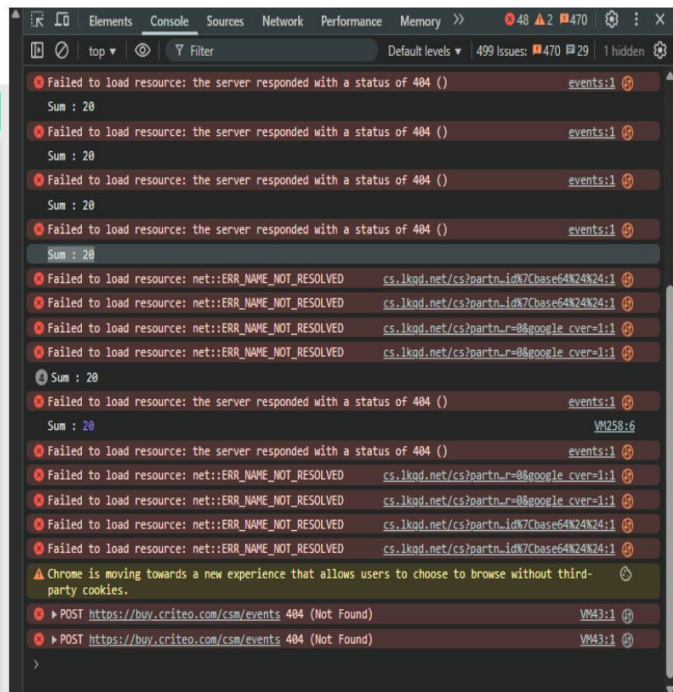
Elements Console Sources Network Performance Memory » 48 2 470 ⚙ ⋮ X

top ▾ Filter Default levels ▾ 499 Issues: 470 29 1 hidden

Failed to load resource: the server responded with a status of 404 () events:1
Sum : 20
Failed to load resource: the server responded with a status of 404 () events:1
Sum : 20
Failed to load resource: the server responded with a status of 404 () events:1
Sum : 20
Failed to load resource: the server responded with a status of 404 () events:1
Sum : 20
Failed to load resource: net::ERR_NAME_NOT_RESOLVED cs.lkqd.net/cs?partn…id%7Cbase64%24%24:1
Failed to load resource: net::ERR_NAME_NOT_RESOLVED cs.lkqd.net/cs?partn…id%7Cbase64%24%24:1
Failed to load resource: net::ERR_NAME_NOT_RESOLVED cs.lkqd.net/cs?partn…r=0&google_cver=1:1
Failed to load resource: net::ERR_NAME_NOT_RESOLVED cs.lkqd.net/cs?partn…r=0&google_cver=1:1
4 Sum : 20
Failed to load resource: the server responded with a status of 404 () events:1
Sum : 20 VM258:6
Failed to load resource: the server responded with a status of 404 () events:1
Failed to load resource: net::ERR_NAME_NOT_RESOLVED cs.lkqd.net/cs?partn…r=0&google_cver=1:1
Failed to load resource: net::ERR_NAME_NOT_RESOLVED cs.lkqd.net/cs?partn…r=0&google_cver=1:1
Failed to load resource: net::ERR_NAME_NOT_RESOLVED cs.lkqd.net/cs?partn…id%7Cbase64%24%24:1
Failed to load resource: net::ERR_NAME_NOT_RESOLVED cs.lkqd.net/cs?partn…id%7Cbase64%24%24:1
Chrome is moving towards a new experience that allows users to choose to browse without third-party cookies.
▸POST https://buy.criteo.com/csm/events 404 (Not Found) VM43:1
▸POST https://buy.criteo.com/csm/events 404 (Not Found) VM43:1
›